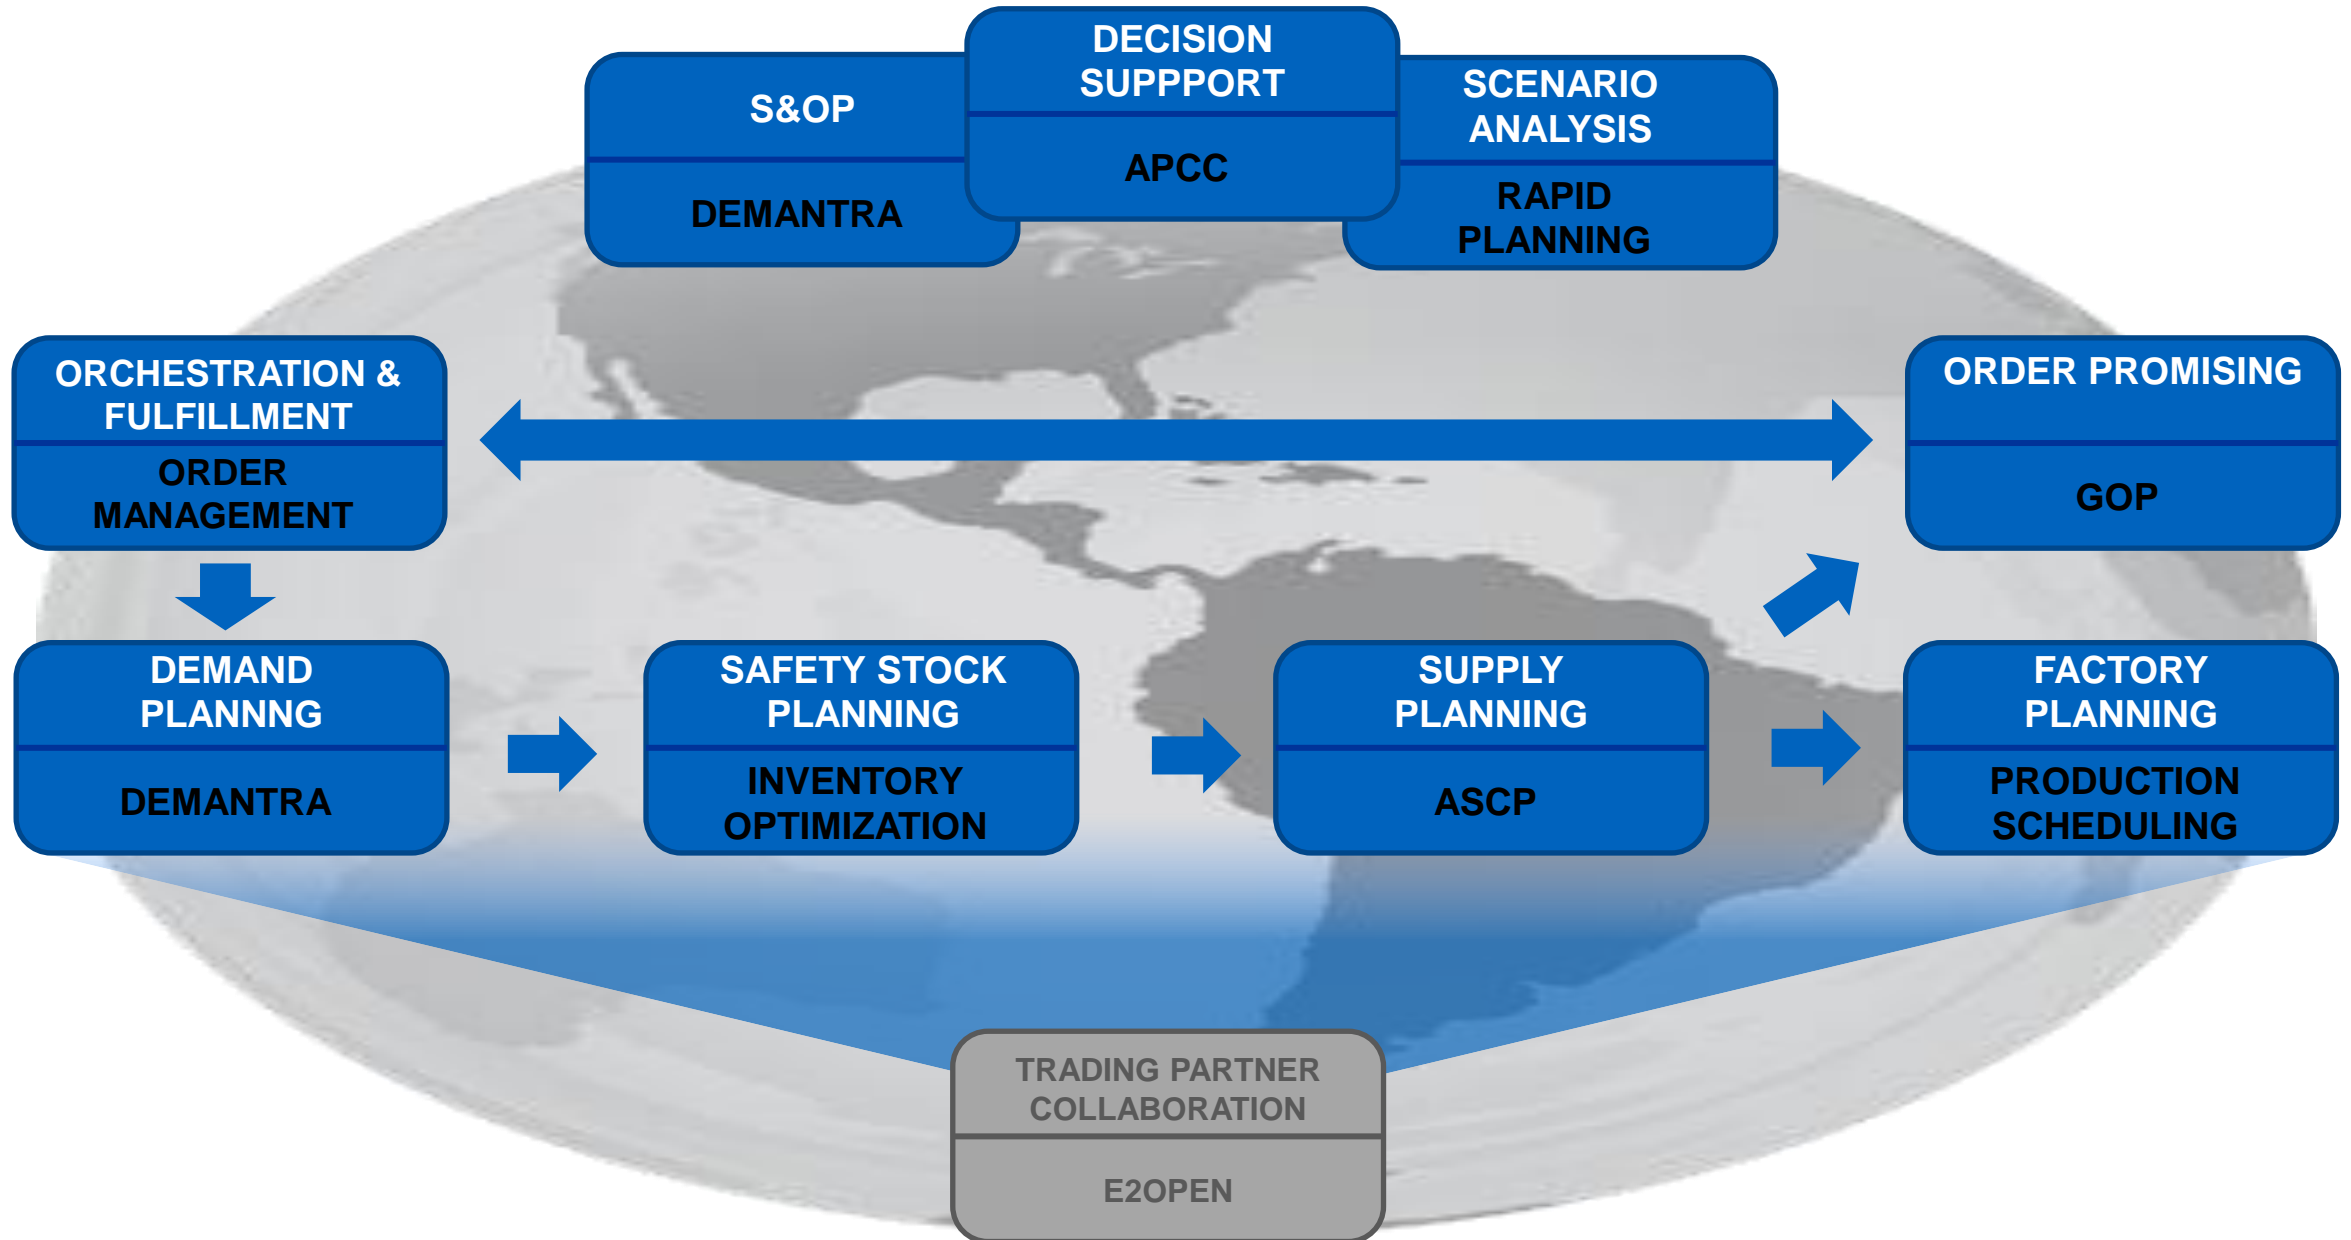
S&OP
DEMANTRA

DECISION SUPPPORT
APCC

SCENARIO ANALYSIS
RAPID PLANNING

ORCHESTRATION & FULFILLMENT
ORDER MANAGEMENT

ORDER PROMISING
GOP

DEMAND PLANNNG
DEMANTRA

SAFETY STOCK PLANNING
INVENTORY OPTIMIZATION

SUPPLY PLANNING
ASCP

FACTORY PLANNING
PRODUCTION SCHEDULING

TRADING PARTNER COLLABORATION
E2OPEN